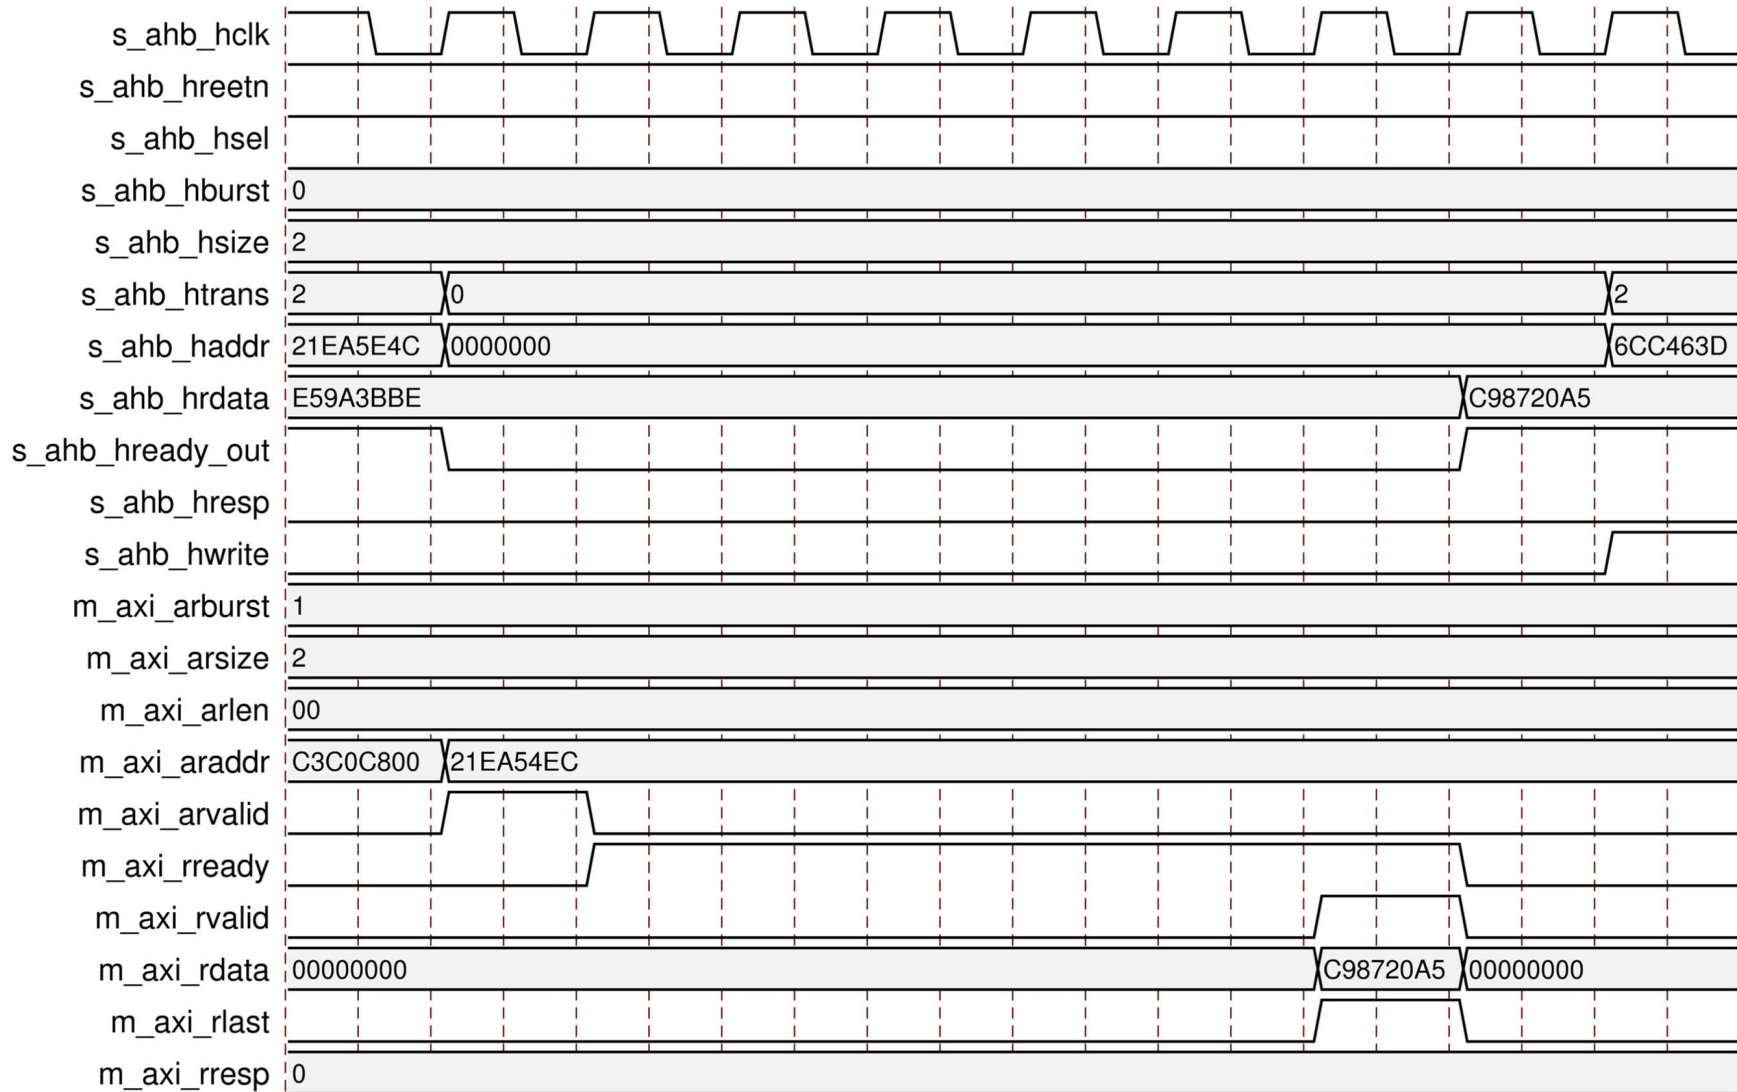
s_ahb_hclk
s_ahb_hreetn
s_ahb_hsel
s_ahb_hburst 0
s_ahb_hsize 2
s_ahb_htrans 2 0 2
s_ahb_haddr 21EA5E4C 0000000 6CC463D
s_ahb_hrdata E59A3BBE C98720A5
s_ahb_hready_out
s_ahb_hresp
s_ahb_hwrite
m_axi_arburst 1
m_axi_arsize 2
m_axi_arlen 00
m_axi_araddr C3C0C800 21EA54EC
m_axi_arvalid
m_axi_rready
m_axi_rvalid
m_axi_rdata 00000000 C98720A5 00000000
m_axi_rlast
m_axi_rresp 0